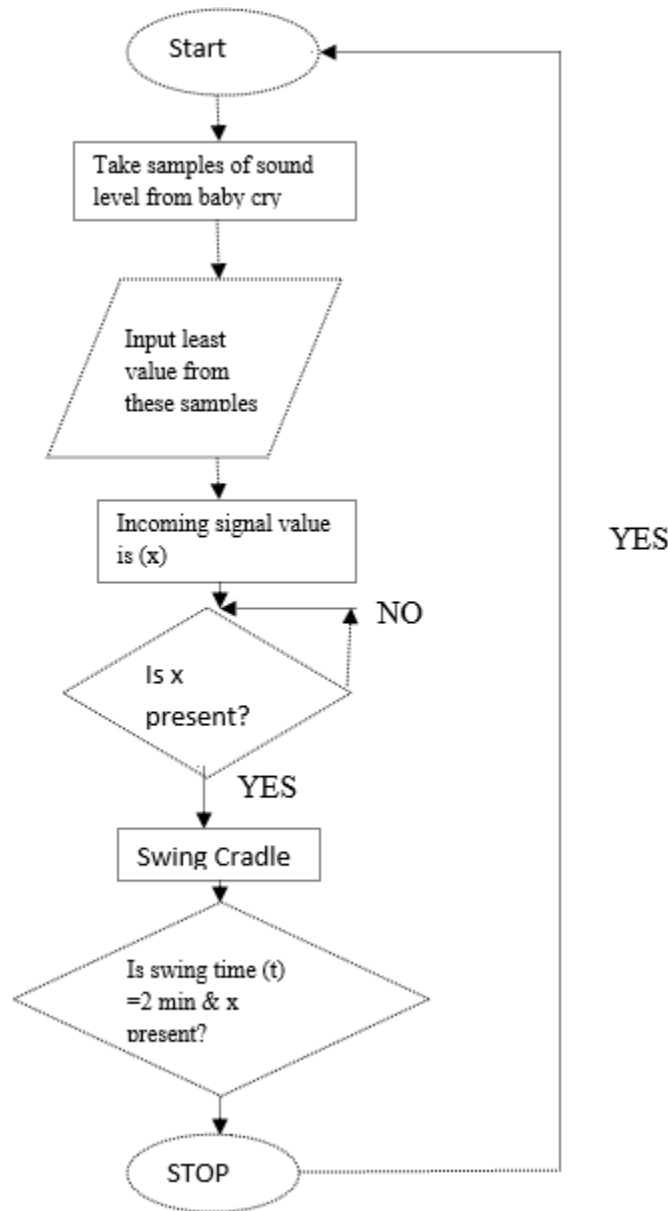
Start

Take samples of sound level from baby cry

Input least value from these samples

Incoming signal value is (x)

NO

Is x present?

YES

Swing Cradle

Is swing time (t) =2 min & x present?

STOP

YES